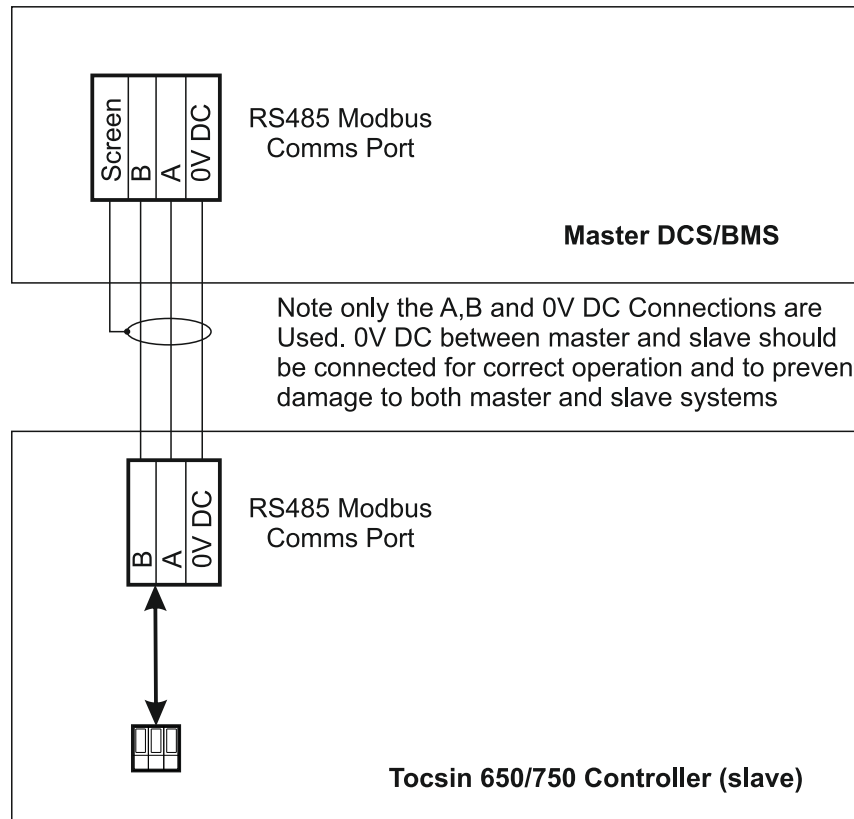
Screen
B
A
0V DC

RS485 Modbus Comms Port

Master DCS/BMS

Note only the A,B and 0V DC Connections are Used. 0V DC between master and slave should be connected for correct operation and to preven damage to both master and slave systems

B
A
0V DC

RS485 Modbus Comms Port

Tocsin 650/750 Controller (slave)